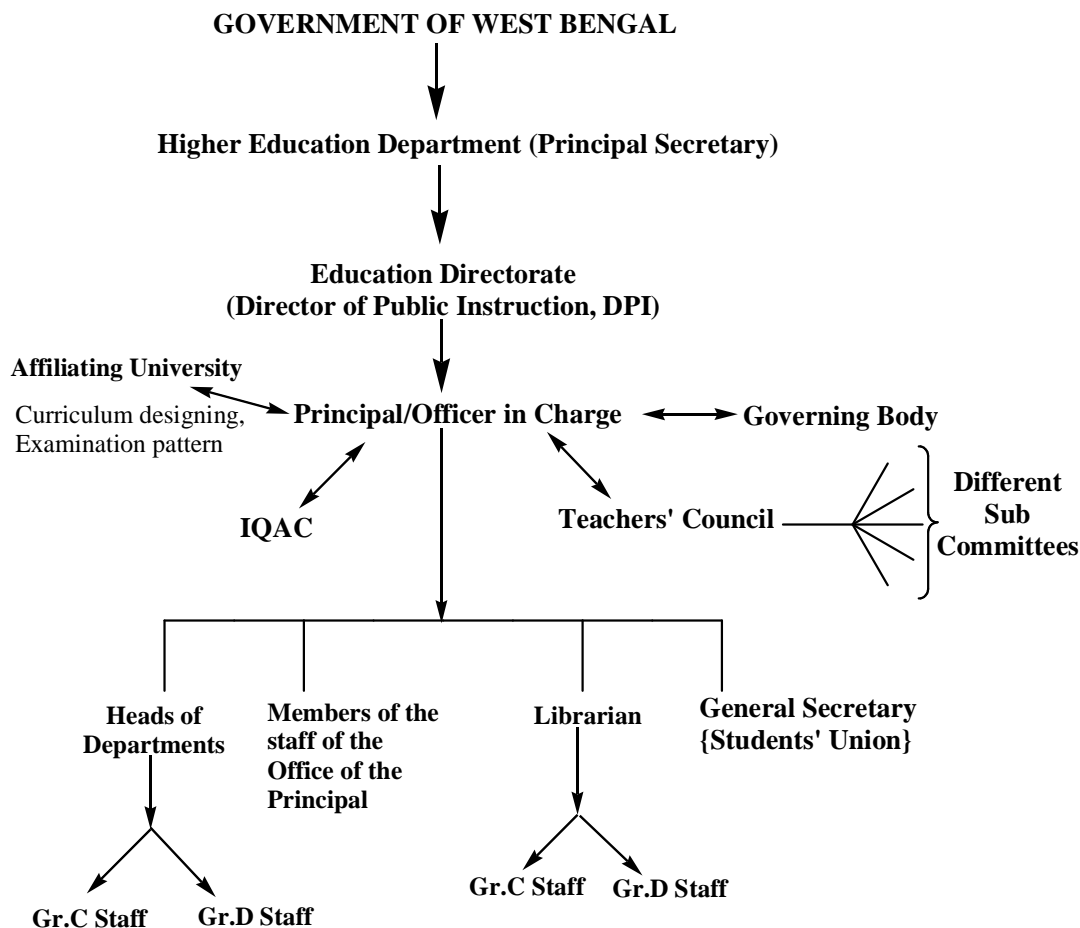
GOVERNMENT OF WEST BENGAL

Higher Education Department (Principal Secretary)

Education Directorate
(Director of Public Instruction, DPI)

Affiliating University

Curriculum designing, Examination pattern

Principal/Officer in Charge

Governing Body

IQAC

Teachers' Council

Different Sub Committees

Heads of Departments

Members of the staff of the Office of the Principal

Librarian

General Secretary {Students' Union}

Gr.C Staff

Gr.D Staff

Gr.C Staff

Gr.D Staff